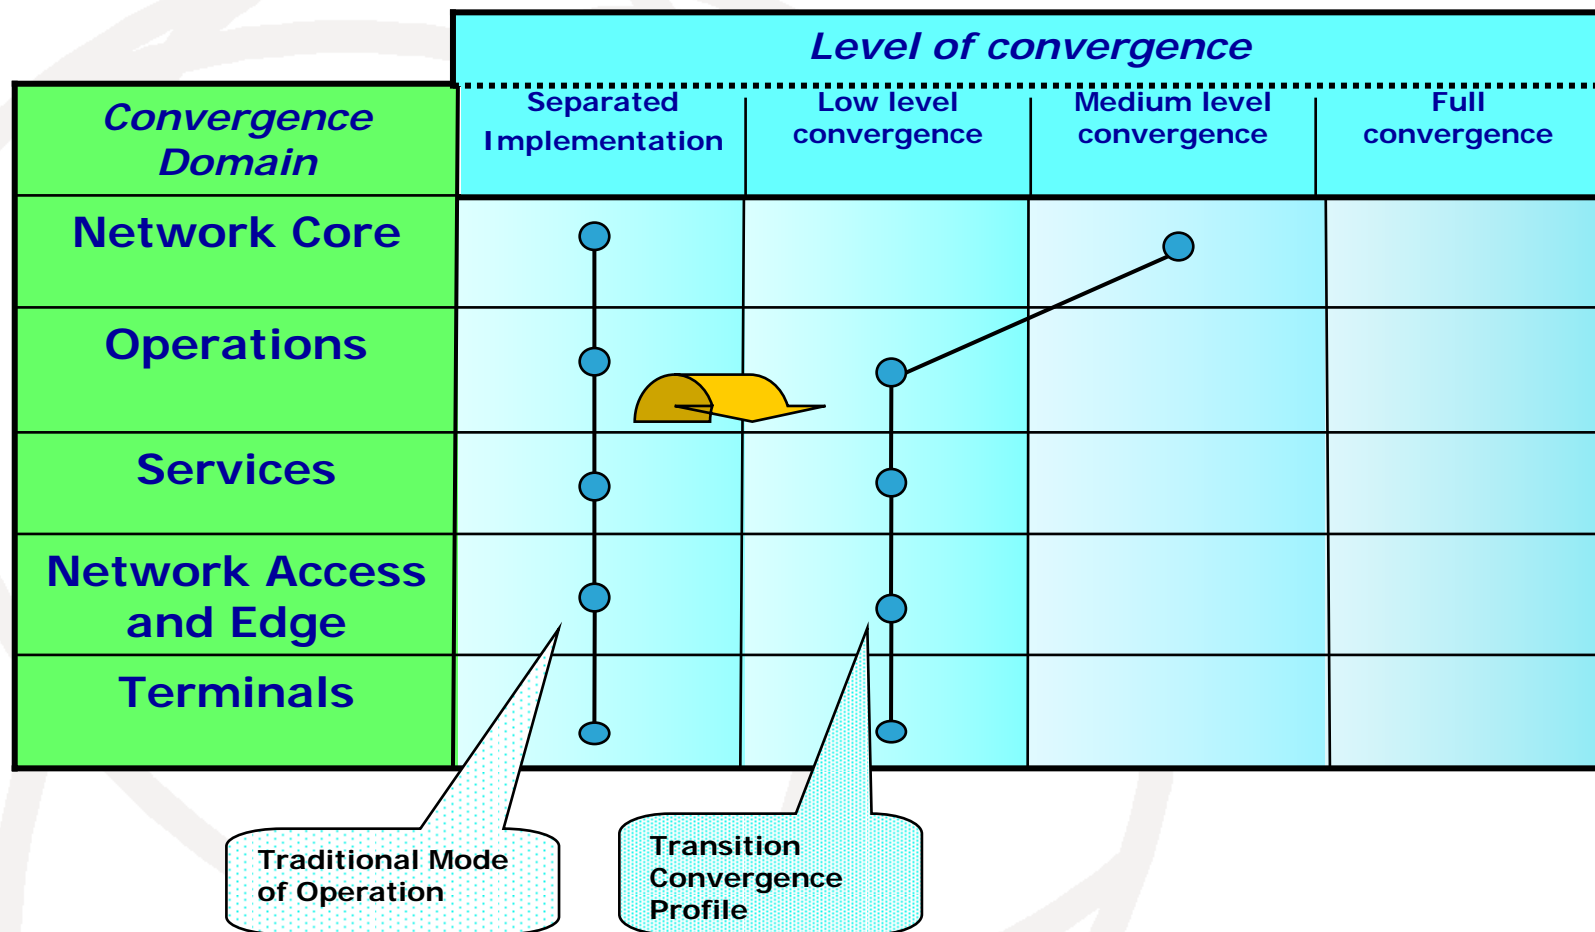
| Convergence Domain | Separated Implementation | Low level convergence | Medium level convergence | Full convergence |
|---|---|---|---|---|
| Network Core | | | | |
| Operations | | | | |
| Services | | | | |
| Network Access and Edge | | | | |
| Terminals | | | | |

Level of convergence

Traditional Mode of Operation

Transition Convergence Profile